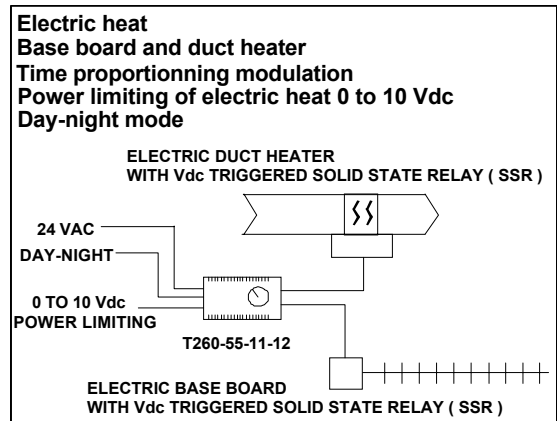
Electric heat
Base board and duct heater
Time proportionning modulation
Power limiting of electric heat 0 to 10 Vdc
Day-night mode

ELECTRIC DUCT HEATER
WITH Vdc TRIGGERED SOLID STATE RELAY ( SSR )

24 VAC
DAY-NIGHT
0 TO 10 Vdc
POWER LIMITING

T260-55-11-12

ELECTRIC BASE BOARD
WITH Vdc TRIGGERED SOLID STATE RELAY ( SSR )